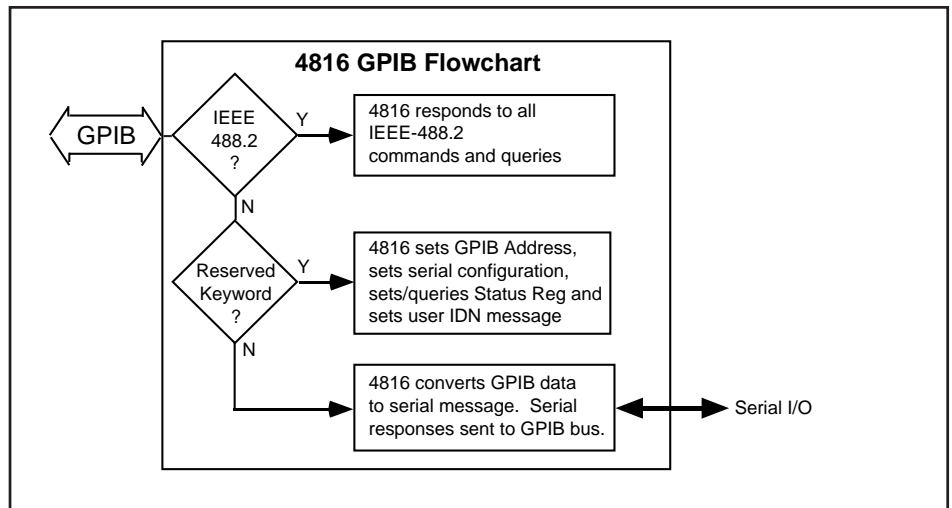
4816 GPIB Flowchart

GPIB

IEEE 488.2 ?

Y

4816 responds to all IEEE-488.2 commands and queries

N

Reserved Keyword ?

Y

4816 sets GPIB Address, sets serial configuration, sets/queries Status Reg and sets user IDN message

N

4816 converts GPIB data to serial message. Serial responses sent to GPIB bus.

Serial I/O